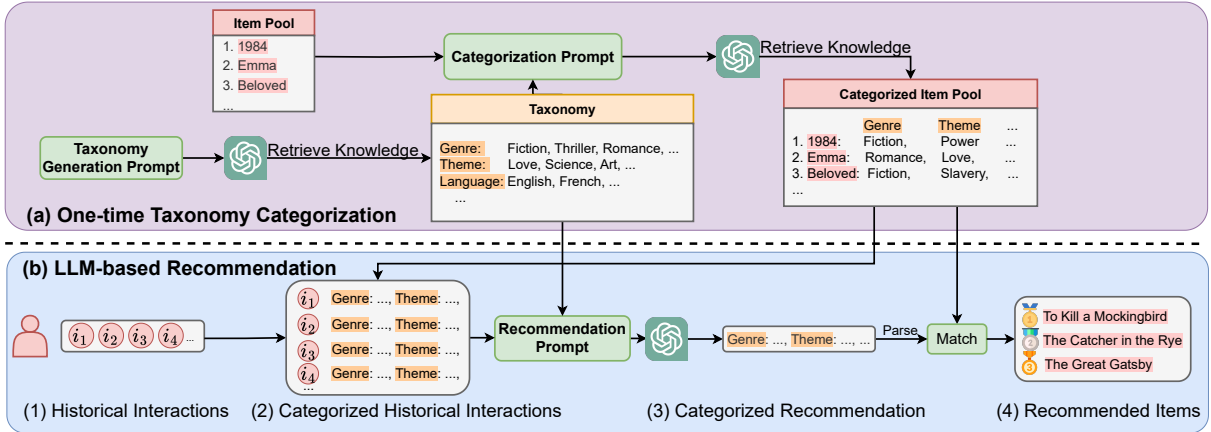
Item Pool
1. 1984
2. Emma
3. Beloved
...

Categorization Prompt

Retrieve Knowledge

Categorized Item Pool

| | Genre | Theme | ... |
|---|---|---|---|
| 1. 1984: | Fiction, | Power | ... |
| 2. Emma: | Romance, | Love, | ... |
| 3. Beloved: | Fiction, | Slavery, | ... |
| ... | | | |

Taxonomy Generation Prompt

Retrieve Knowledge

Taxonomy
Genre: Fiction, Thriller, Romance, ...
Theme: Love, Science, Art, ...
Language: English, French, ...
...

(a) One-time Taxonomy Categorization

(b) LLM-based Recommendation

$i_1$ $i_2$ $i_3$ $i_4$ ...

$i_1$ Genre: ..., Theme: ...,
$i_2$ Genre: ..., Theme: ...,
$i_3$ Genre: ..., Theme: ...,
$i_4$ Genre: ..., Theme: ...,
...

Recommendation Prompt

Genre: ..., Theme: ..., ...

Parse

Match

To Kill a Mockingbird
The Catcher in the Rye
The Great Gatsby

(1) Historical Interactions (2) Categorized Historical Interactions (3) Categorized Recommendation (4) Recommended Items